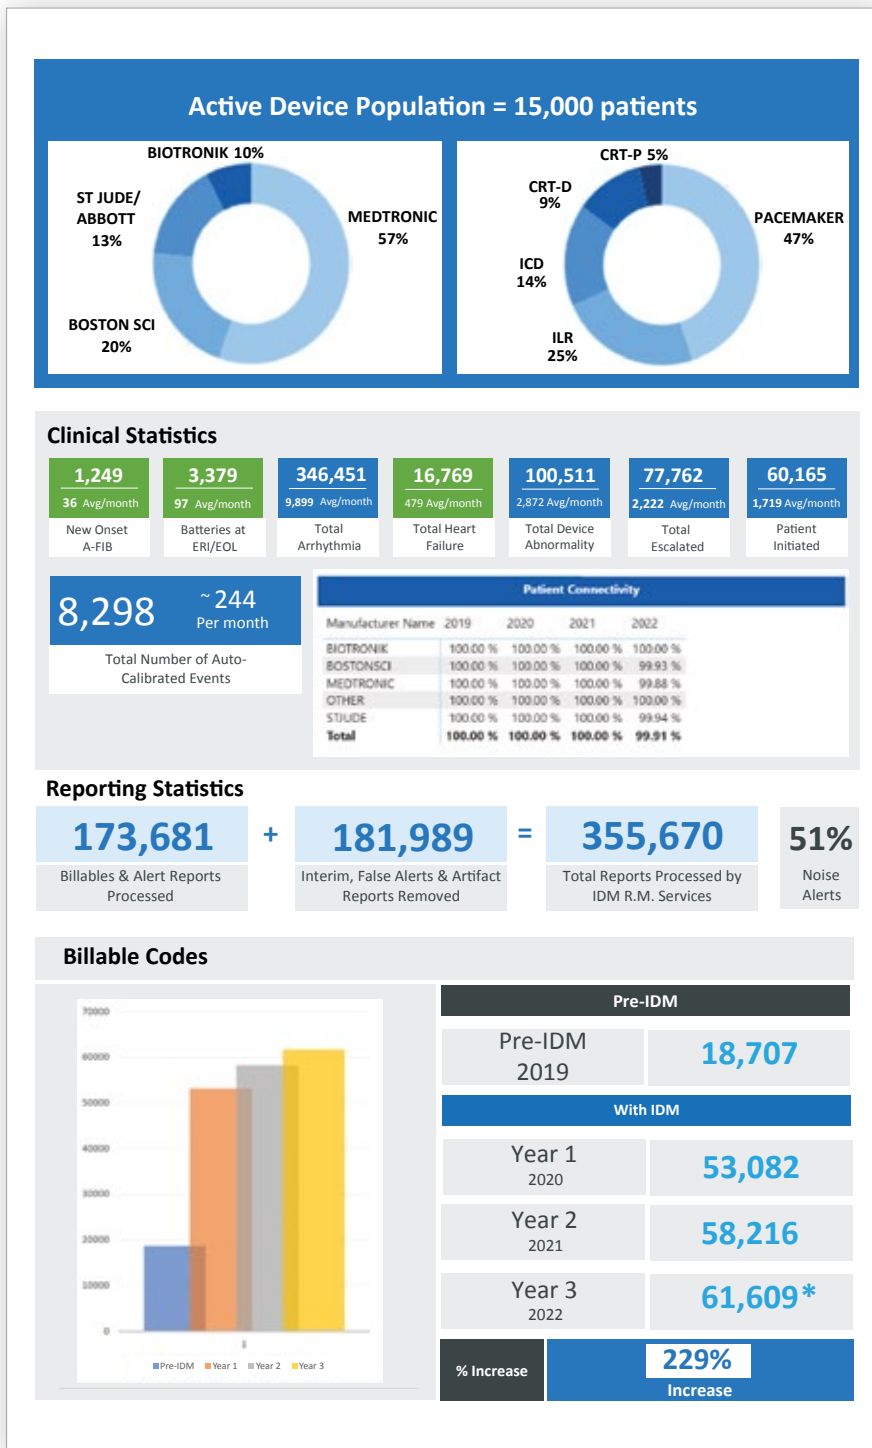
Active Device Population = 15,000 patients

BIOTRONIK 10%
ST JUDE/ ABBOTT 13%
MEDTRONIC 57%
BOSTON SCI 20%

CRT-P 5%
CRT-D 9%
PACEMAKER 47%
ICD 14%
ILR 25%

Clinical Statistics

| 1,249 | 3,379 | 346,451 | 16,769 | 100,511 | 77,762 | 60,165 |
|---|---|---|---|---|---|---|
| 36 Avg/month | 97 Avg/month | 9,899 Avg/month | 479 Avg/month | 2,872 Avg/month | 2,222 Avg/month | 1,719 Avg/month |
| New Onset A-FIB | Batteries at ERI/EOL | Total Arrhythmia | Total Heart Failure | Total Device Abnormality | Total Escalated | Patient Initiated |

8,298 ~244 Per month
Total Number of Auto-Calibrated Events

Patient Connectivity

| Manufacturer Name | 2019 | 2020 | 2021 | 2022 |
|---|---|---|---|---|
| BIOTRONIK | 100.00 % | 100.00 % | 100.00 % | 100.00 % |
| BOSTONSCI | 100.00 % | 100.00 % | 100.00 % | 99.93 % |
| MEDTRONIC | 100.00 % | 100.00 % | 100.00 % | 99.88 % |
| OTHER | 100.00 % | 100.00 % | 100.00 % | 100.00 % |
| STJUDE | 100.00 % | 100.00 % | 100.00 % | 99.94 % |
| Total | 100.00 % | 100.00 % | 100.00 % | 99.91 % |

Reporting Statistics

173,681 Billables & Alert Reports Processed + 181,989 Interim, False Alerts & Artifact Reports Removed = 355,670 Total Reports Processed by IDM R.M. Services

51% Noise Alerts

Billable Codes

70000
60000
50000
40000
30000
20000
10000
0
1
Pre-IDM Year 1 Year 2 Year 3

Pre-IDM

| Pre-IDM 2019 | 18,707 |
|---|---|

With IDM

| Year 1 2020 | 53,082 |
|---|---|
| Year 2 2021 | 58,216 |
| Year 3 2022 | 61,609* |

% Increase 229% Increase